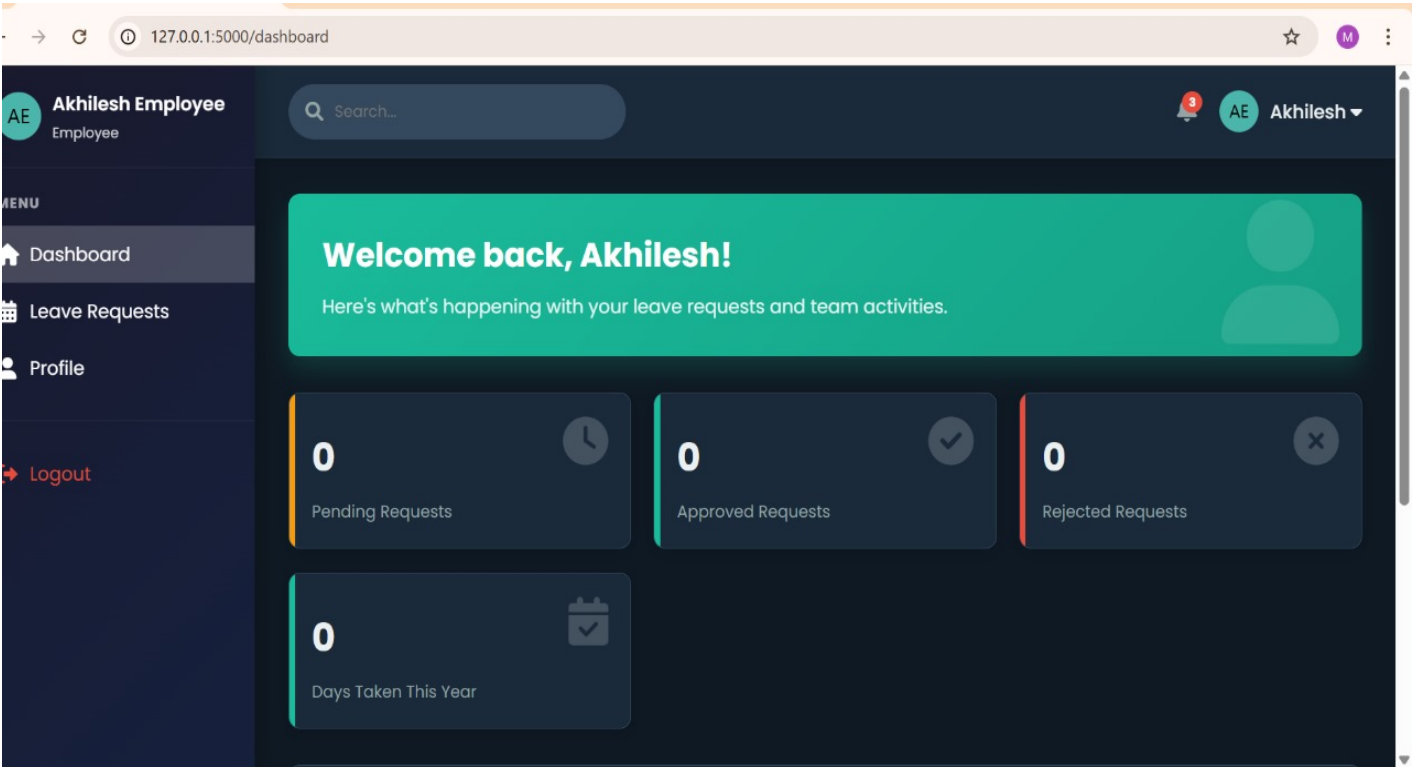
127.0.0.1:5000/dashboard

M

AE Akhilesh Employee
Employee

MENU

Dashboard

Leave Requests

Profile

Logout

Search...

3

AE Akhilesh

Welcome back, Akhilesh!

Here's what's happening with your leave requests and team activities.

0
Pending Requests

0
Approved Requests

0
Rejected Requests

0
Days Taken This Year